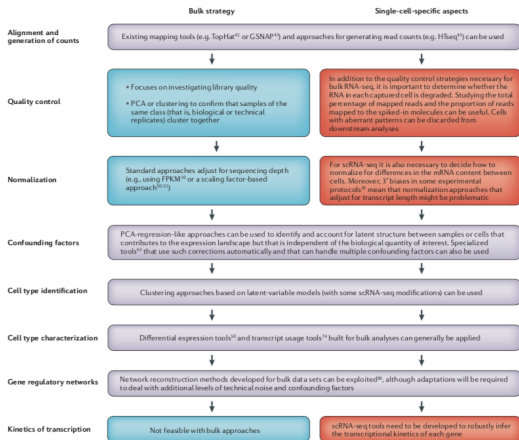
Bulk strategy

Single-cell-specific aspects

Alignment and generation of counts

Existing mapping tools (e.g. TopHat$^{42}$ or GSNAP$^{43}$) and approaches for generating read counts (e.g. HTSeq$^{45}$) can be used

Quality control

• Focuses on investigating library quality

• PCA or clustering to confirm that samples of the same class (that is, biological or technical replicates) cluster together

In addition to the quality control strategies necessary for bulk RNA-seq, it is important to determine whether the RNA in each captured cell is degraded. Studying the total percentage of mapped reads and the proportion of reads mapped to the spiked-in molecules can be useful. Cells with aberrant patterns can be discarded from downstream analyses

Normalization

Standard approaches adjust for sequencing depth (e.g., using FPKM$^{50}$ or a scaling factor-based approach$^{51,52}$)

For scRNA-seq it is also necessary to decide how to normalize for differences in the mRNA content between cells. Moreover, 3′ biases in some experimental protocols$^{21}$ mean that normalization approaches that adjust for transcript length might be problematic

Confounding factors

PCA-regression-like approaches can be used to identify and account for latent structure between samples or cells that contributes to the expression landscape but that is independent of the biological quantity of interest. Specialized tools$^{63}$ that use such corrections automatically and that can handle multiple confounding factors can also be used

Cell type identification

Clustering approaches based on latent-variable models (with some scRNA-seq modifications) can be used

Cell type characterization

Differential expression tools$^{62}$ and transcript usage tools$^{74}$ built for bulk analyses can generally be applied

Gene regulatory networks

Network reconstruction methods developed for bulk data sets can be exploited$^{80}$, although adaptations will be required to deal with additional levels of technical noise and confounding factors

Kinetics of transcription

Not feasible with bulk approaches

scRNA-seq tools need to be developed to robustly infer the transcriptional kinetics of each gene